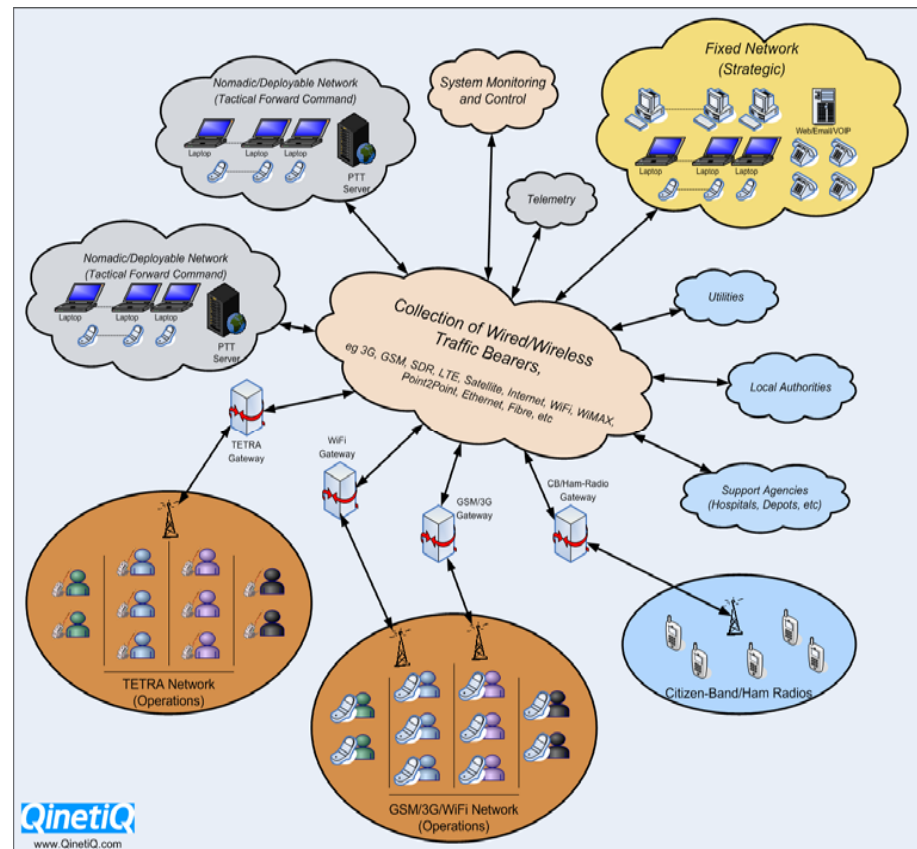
Nomadic/Deployable Network
(Tactical Forward Command)

Laptop
Laptop
Laptop
PTT Server

System Monitoring and Control

Fixed Network
(Strategic)

Web/Email/VOIP
Laptop
Laptop
Laptop

Telemetry

Nomadic/Deployable Network
(Tactical Forward Command)

Laptop
Laptop
Laptop
PTT Server

Collection of Wired/Wireless Traffic Bearers,
eg 3G, GSM, SDR, LTE, Satellite, Internet, WiFi, WiMAX, Point2Point, Ethernet, Fibre, etc

Utilities

Local Authorities

Support Agencies
(Hospitals, Depots, etc)

TETRA Gateway

WiFi Gateway

GSM/3G Gateway

CB/Ham-Radio Gateway

TETRA Network
(Operations)

GSM/3G/WiFi Network
(Operations)

Citizen-Band/Ham Radios

QinetiQ
www.QinetiQ.com